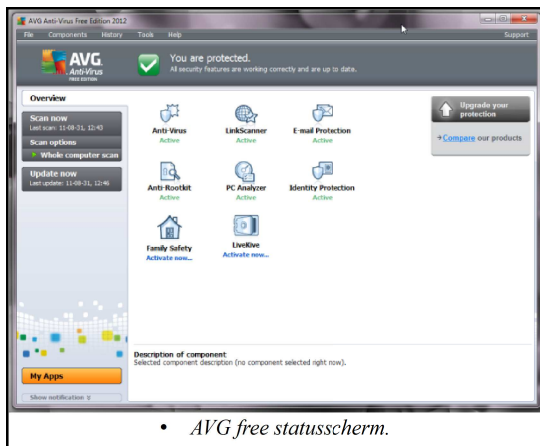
AVG Anti-Virus Free Edition 2012

File Components History Tools Help

Support

AVG. Anti-Virus FREE EDITION

You are protected.
All security features are working correctly and are up to date.

Overview

Scan now
Last scan: 11-08-31, 12:43

Scan options

Whole computer scan

Update now
Last update: 11-08-31, 12:46

Anti-Virus
Active

LinkScanner
Active

E-mail Protection
Active

Anti-Rootkit
Active

PC Analyzer
Active

Identity Protection
Active

Family Safety
Activate now...

LiveKive
Activate now...

Upgrade your protection

Compare our products

Description of component
Selected component description (no component selected right now).

My Apps

Show notification

• AVG free statusscherm.